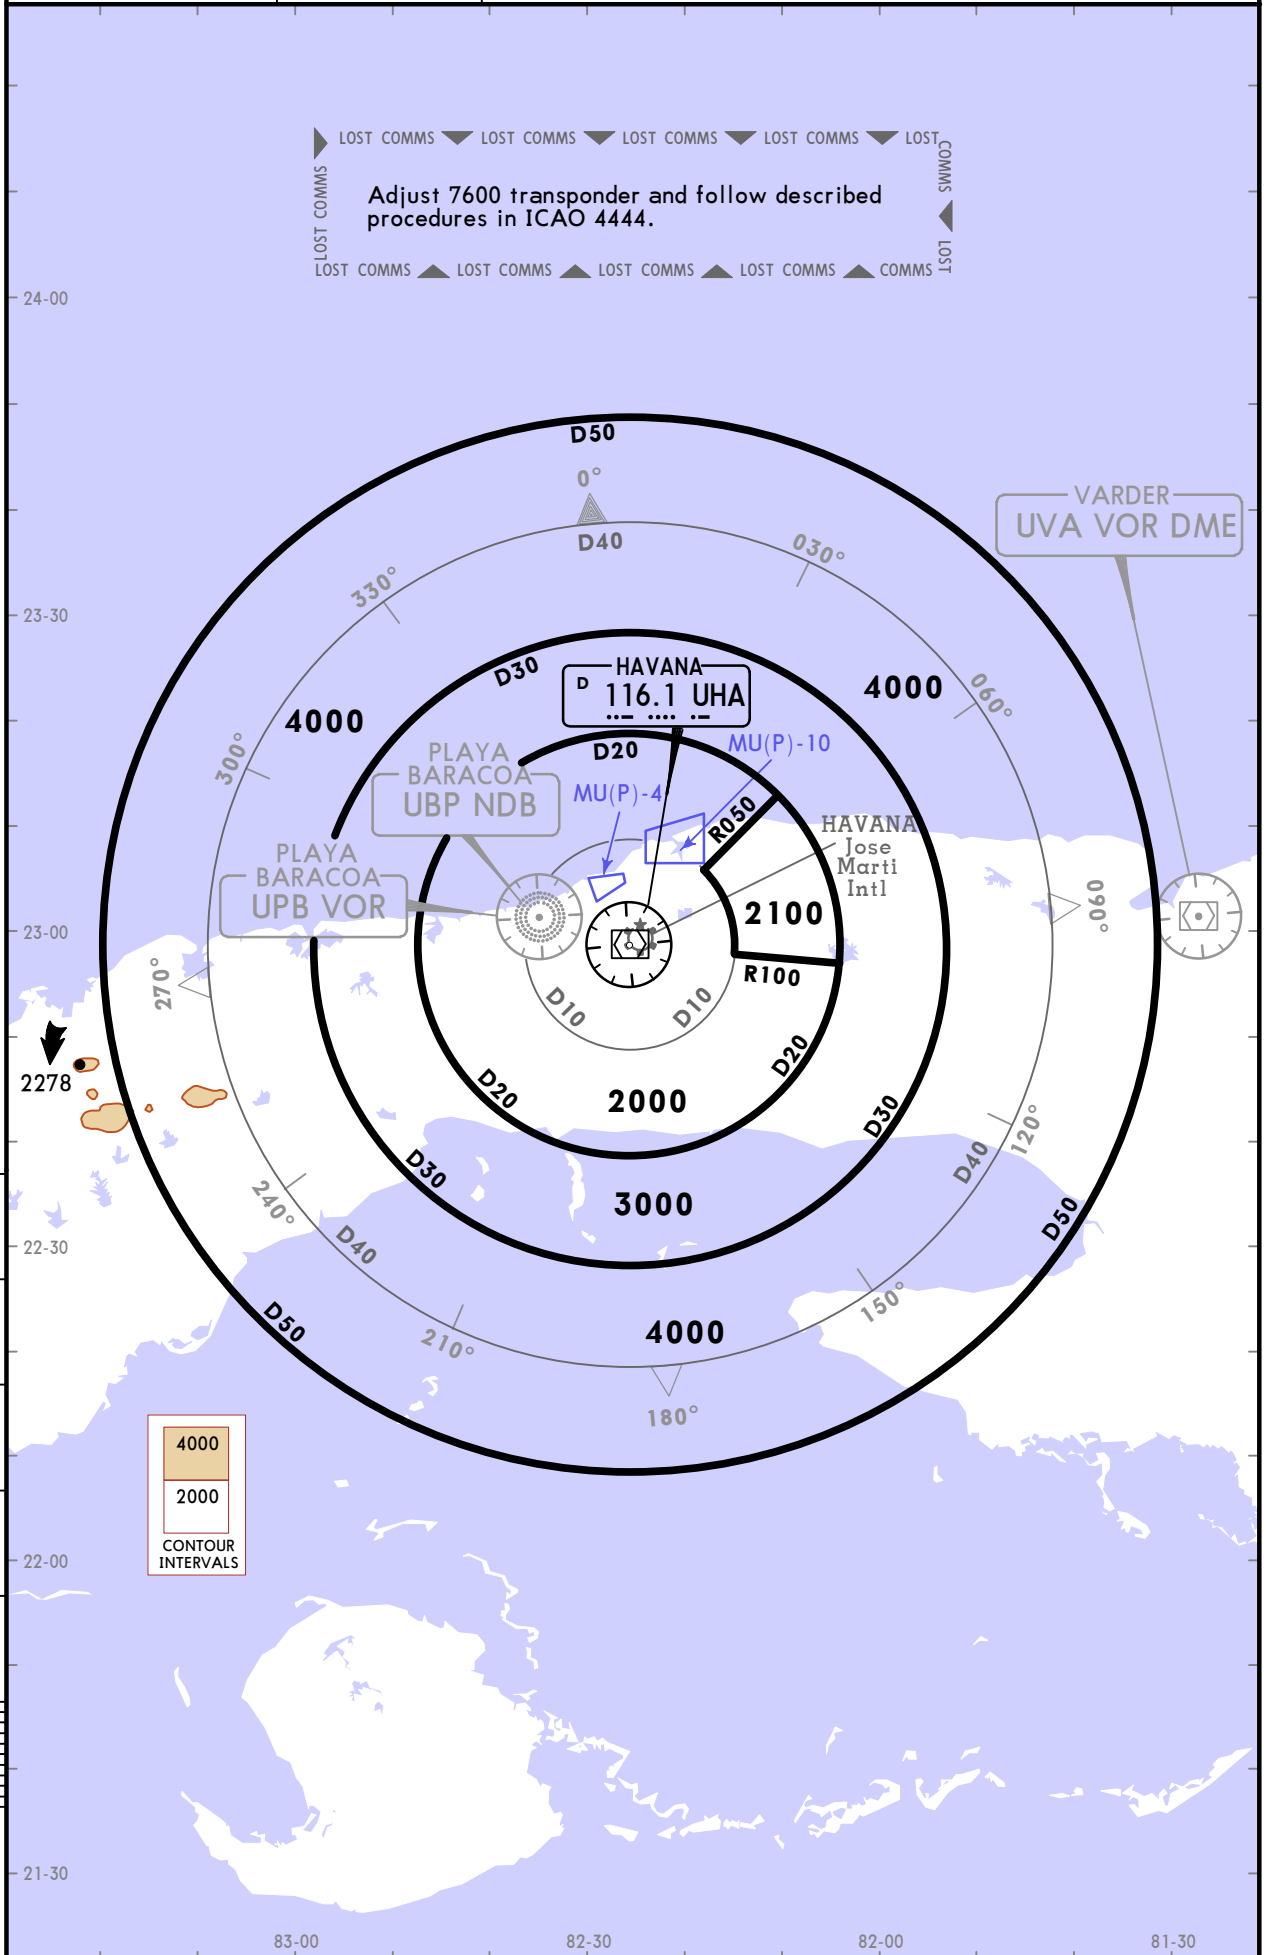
LOST COMMS LOST COMMS LOST COMMS LOST COMMS LOST COMMS

Adjust 7600 transponder and follow described procedures in ICAO 4444.

LOST COMMS LOST COMMS LOST COMMS LOST COMMS LOST COMMS LOST COMMS LOST COMMS

24-00

D50
0°
D40
030°
330°
VARDER
UVA VOR DME

23-30

D30
HAVANA
D 116.1 UHA
4000
4000
060°
PLAYA BARACOA
UBP NDB
D20
MU(P)-10
MU(P)-4
R050
HAVANA
Jose Marti Intl
300°
PLAYA BARACOA
UPB VOR
2100
090°

23-00

270°
R100
D10
D10
2278
D20
D20
2000
D30
D30
120°
D40
240°
3000
D40
D50

22-30

D50
150°
210°
4000
180°

4000
2000
CONTOUR INTERVALS

22-00

21-30

83-00
82-30
82-00
81-30